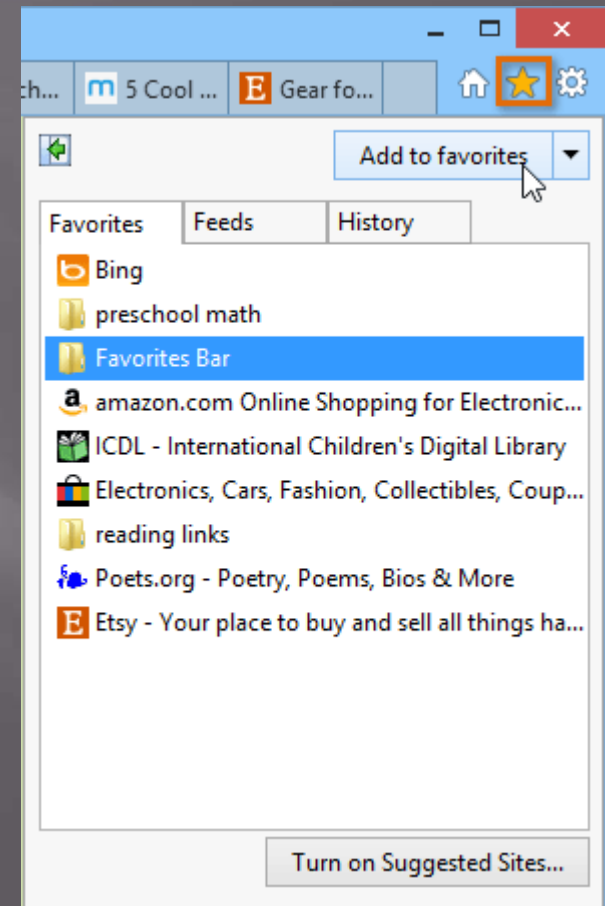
ch... 5 Cool ... Gear fo...

Add to favorites

Favorites Feeds History

Bing
preschool math
Favorites Bar
amazon.com Online Shopping for Electronic...
ICDL - International Children's Digital Library
Electronics, Cars, Fashion, Collectibles, Coup...
reading links
Poets.org - Poetry, Poems, Bios & More
Etsy - Your place to buy and sell all things ha...

Turn on Suggested Sites...